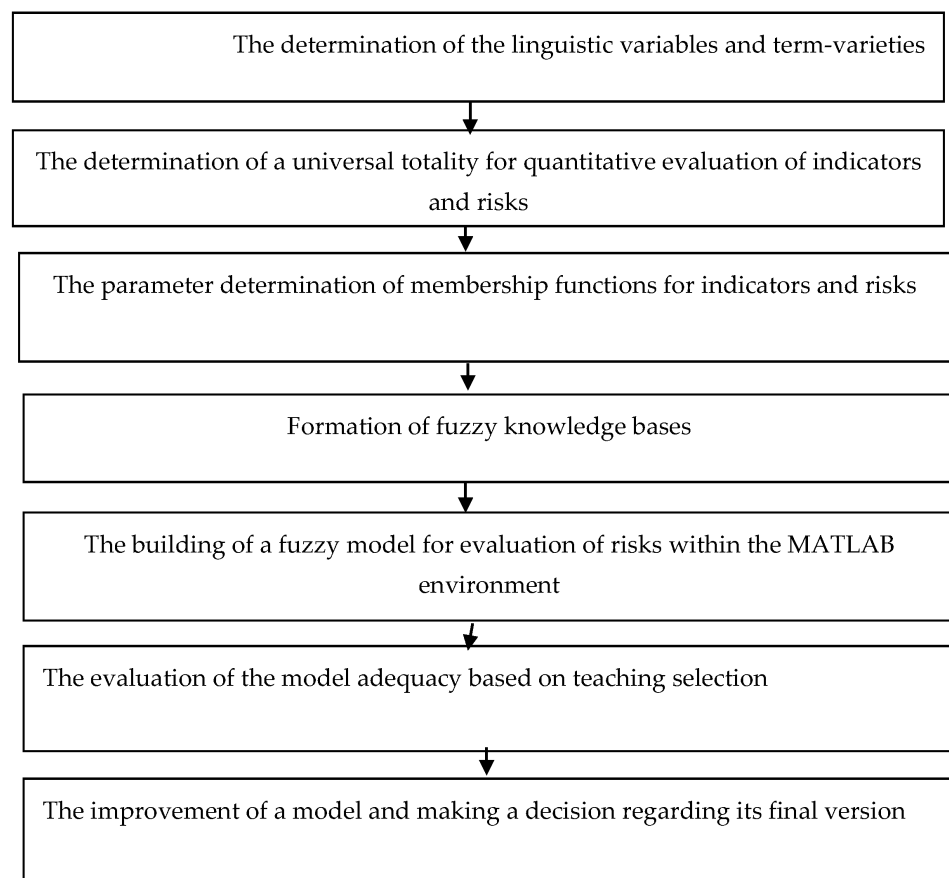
The determination of the linguistic variables and term-varieties

The determination of a universal totality for quantitative evaluation of indicators and risks

The parameter determination of membership functions for indicators and risks

Formation of fuzzy knowledge bases

The building of a fuzzy model for evaluation of risks within the MATLAB environment

The evaluation of the model adequacy based on teaching selection

The improvement of a model and making a decision regarding its final version